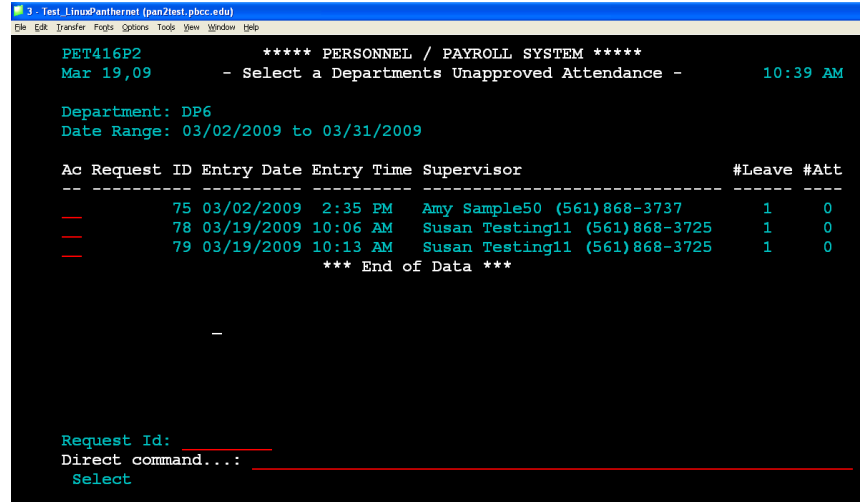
3 - Test_LinuxPanthernet (pan2test.pbcc.edu)
File Edit Transfer Fonts Options Tools View Window Help

PET416P2 ***** PERSONNEL / PAYROLL SYSTEM *****
Mar 19,09 - Select a Departments Unapproved Attendance - 10:39 AM

Department: DP6
Date Range: 03/02/2009 to 03/31/2009

| Ac | Request ID | Entry Date | Entry Time | Supervisor | #Leave | #Att |
|---|---|---|---|---|---|---|
| | 75 | 03/02/2009 | 2:35 PM | Amy Sample50 (561)868-3737 | 1 | 0 |
| | 78 | 03/19/2009 | 10:06 AM | Susan Testing11 (561)868-3725 | 1 | 0 |
| | 79 | 03/19/2009 | 10:13 AM | Susan Testing11 (561)868-3725 | 1 | 0 |

*** End of Data ***

Request Id:
Direct command...:
Select